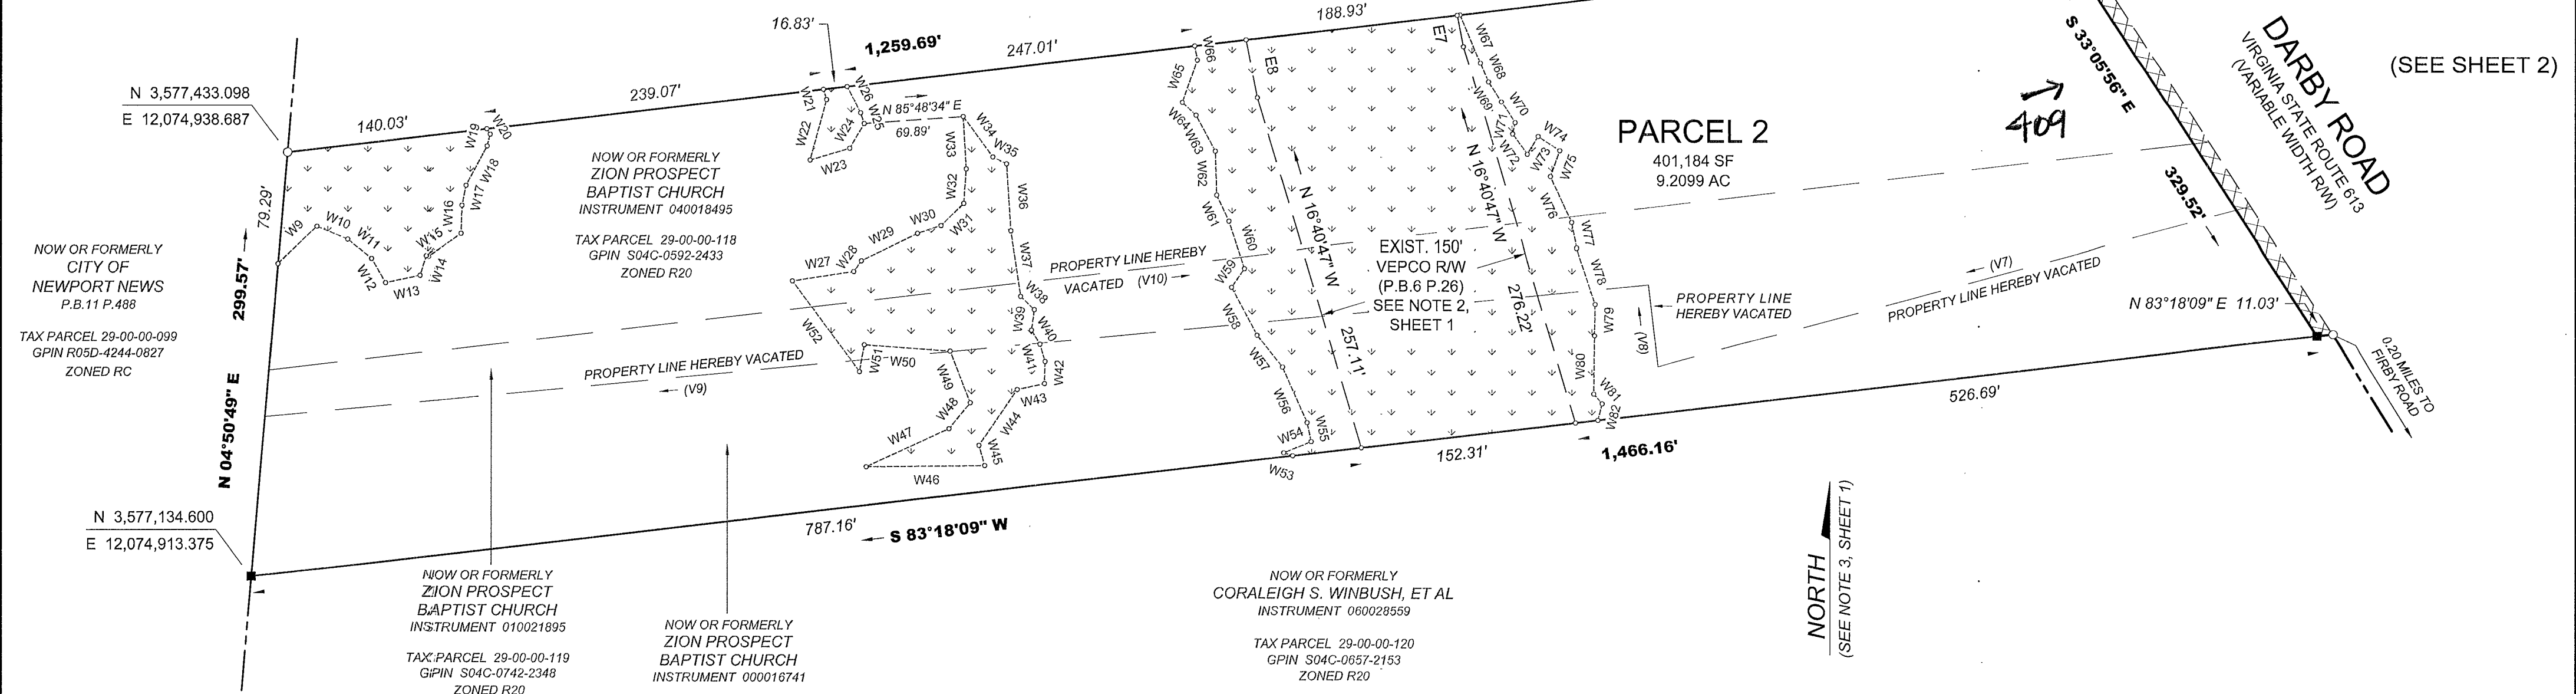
16.83'
1,259.69'
247.01'
188.93'
(SEE SHEET 2)
DARBY ROAD
VIRGINIA STATE ROUTE 613
(VARIABLE WIDTH R/W)
S 33°05'56" E
409
N 3,577,433.098
E 12,074,938.687
140.03'
239.07'
W19
W20
W21
W22
W23
W24
W25
W26
N 85°48'34" E
69.89'
W33
W34
W35
W36
W32
W31
W30
W29
W28
W27
W37
W38
W39
W40
W41
W42
W43
W44
W45
W46
W47
W48
W49
W50
W51
W52
W9
W10
W11
W12
W13
W14
W15
W16
W17
W18
W53
W54
W55
W56
W57
W58
W59
W60
W61
W62
W63
W64
W65
W66
E8
E7
W67
W68
W69
W70
W71
W72
W73
W74
W75
W76
W77
W78
W79
W80
W81
W82
PARCEL 2
401,184 SF
9.2099 AC
329.52'
NOW OR FORMERLY
ZION PROSPECT
BAPTIST CHURCH
INSTRUMENT 040018495
TAX PARCEL 29-00-00-118
GPIN S04C-0592-2433
ZONED R20
79.29'
NOW OR FORMERLY
CITY OF
NEWPORT NEWS
P.B.11 P.488
TAX PARCEL 29-00-00-099
GPIN R05D-4244-0827
ZONED RC
299.57'
N 04°50'49" E
N 16°40'47" W
N 16°40'47" W
EXIST. 150'
VEPCO R/W
(P.B.6 P.26)
SEE NOTE 2,
SHEET 1
257.11'
276.22'
PROPERTY LINE HEREBY VACATED (V10)
PROPERTY LINE HEREBY VACATED
(V9)
PROPERTY LINE HEREBY VACATED
(V8)
(V7)
PROPERTY LINE HEREBY VACATED
N 83°18'09" E 11.03'
0.20 MILES TO FIRBY ROAD
526.69'
152.31'
1,466.16'
787.16'
S 83°18'09" W
N 3,577,134.600
E 12,074,913.375
NOW OR FORMERLY
ZION PROSPECT
BAPTIST CHURCH
INSTRUMENT 010021895
TAX PARCEL 29-00-00-119
GPIN S04C-0742-2348
ZONED R20
NOW OR FORMERLY
ZION PROSPECT
BAPTIST CHURCH
INSTRUMENT 000016741
NOW OR FORMERLY
CORALEIGH S. WINBUSH, ET AL
INSTRUMENT 060028559
TAX PARCEL 29-00-00-120
GPIN S04C-0657-2153
ZONED R20
NORTH
(SEE NOTE 3, SHEET 1)